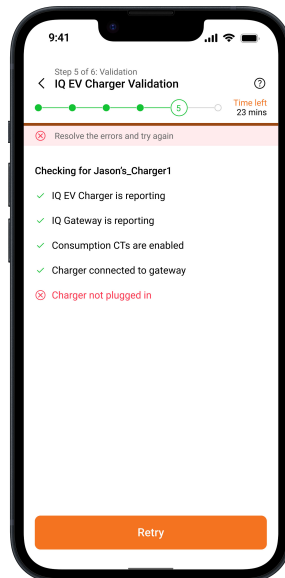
9:41

Step 5 of 6: Validation
IQ EV Charger Validation

5

Time left
23 mins

Resolve the errors and try again

Checking for Jason's_Charger1

IQ EV Charger is reporting

IQ Gateway is reporting

Consumption CTs are enabled

Charger connected to gateway

Charger not plugged in

Retry